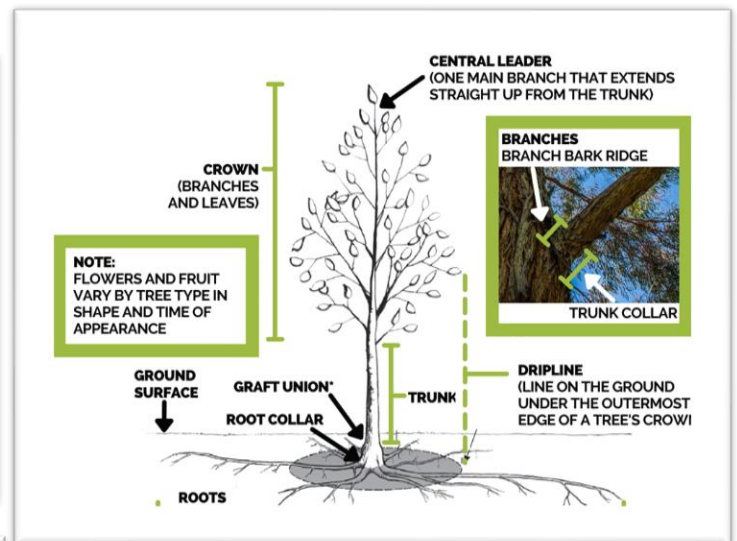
CENTRAL LEADER
(ONE MAIN BRANCH THAT EXTENDS STRAIGHT UP FROM THE TRUNK)

CROWN
(BRANCHES AND LEAVES)

BRANCHES
BRANCH BARK RIDGE

TRUNK COLLAR

NOTE:
FLOWERS AND FRUIT VARY BY TREE TYPE IN SHAPE AND TIME OF APPEARANCE

GROUND SURFACE

GRAFT UNION*

TRUNK

ROOT COLLAR

DRIPLINE
(LINE ON THE GROUND UNDER THE OUTERMOST EDGE OF A TREE'S CROWI

ROOTS